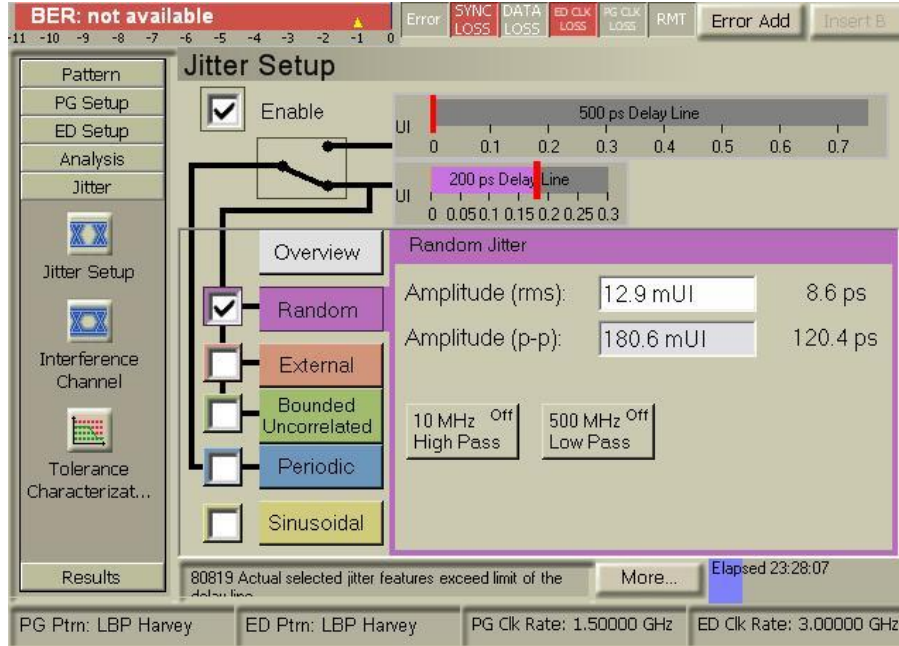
BER: not available

-11 -10 -9 -8 -7 -6 -5 -4 -3 -2 -1 0

Error SYNC LOSS DATA LOSS ED CLK LOSS PG CLK LOSS RMT Error Add Insert B

Pattern
PG Setup
ED Setup
Analysis
Jitter

Jitter Setup

Interference Channel

Tolerance Characterizat...

Results

Jitter Setup

Enable

500 ps Delay Line

UI 0 0.1 0.2 0.3 0.4 0.5 0.6 0.7

200 ps Delay Line

UI 0 0.05 0.1 0.15 0.2 0.25 0.3

Overview

Random Jitter

Random

External

Bounded Uncorrelated

Periodic

Sinusoidal

Amplitude (rms): 12.9 mUI 8.6 ps

Amplitude (p-p): 180.6 mUI 120.4 ps

10 MHz Off High Pass

500 MHz Off Low Pass

80819 Actual selected jitter features exceed limit of the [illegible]

More...

Elapsed 23:28:07

PG Ptrn: LBP Harvey ED Ptrn: LBP Harvey PG Clk Rate: 1.50000 GHz ED Clk Rate: 3.00000 GHz